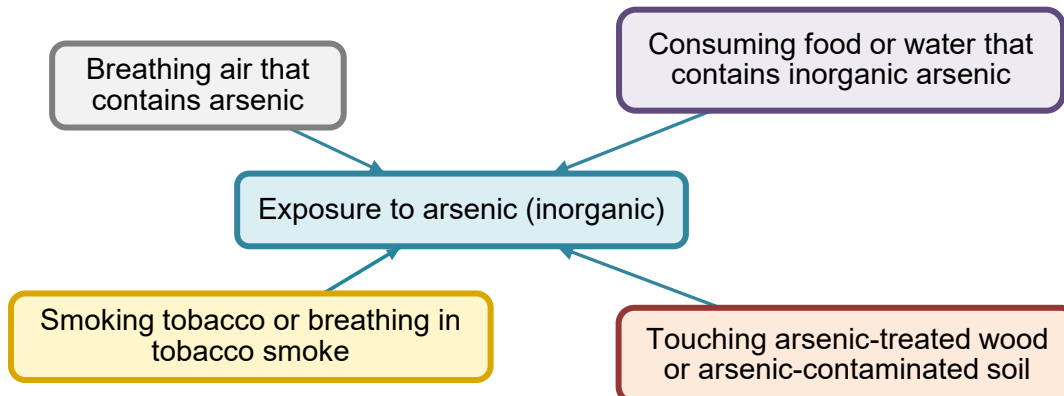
Breathing air that contains arsenic

Consuming food or water that contains inorganic arsenic

Exposure to arsenic (inorganic)

Smoking tobacco or breathing in tobacco smoke

Touching arsenic-treated wood or arsenic-contaminated soil